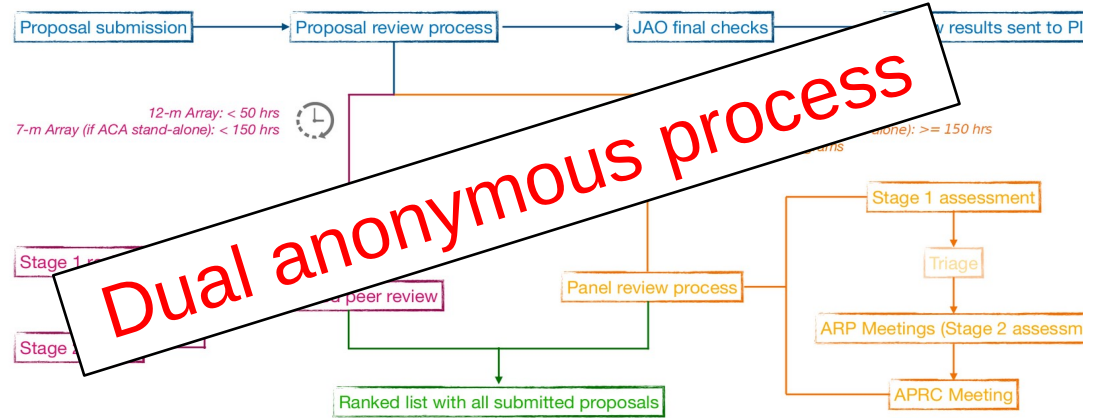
Proposal submission

Proposal review process

JAO final checks

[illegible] results sent to P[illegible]

12-m Array: < 50 hrs
7-m Array (if ACA stand-alone): < 150 hrs

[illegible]alone): >= 150 hrs

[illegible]ams

Dual anonymous process

Stage 1 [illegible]

Stage 2 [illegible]

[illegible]d peer review

Panel review process

Stage 1 assessment

Triage

ARP Meetings (Stage 2 assessm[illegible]

APRC Meeting

Ranked list with all submitted proposals